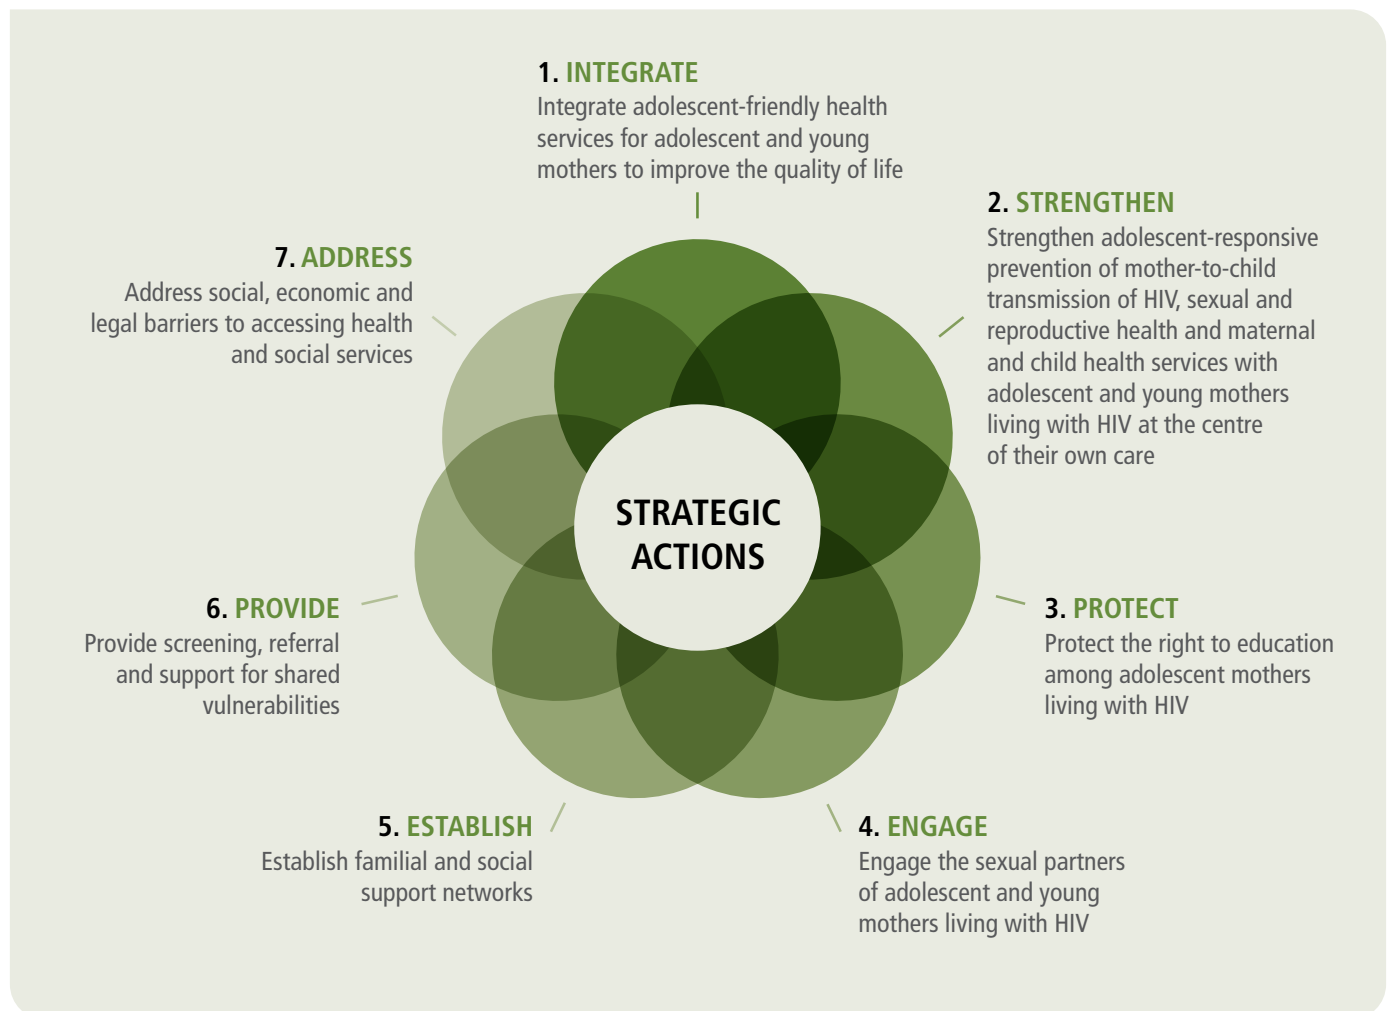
1. INTEGRATE
Integrate adolescent-friendly health services for adolescent and young mothers to improve the quality of life

2. STRENGTHEN
Strengthen adolescent-responsive prevention of mother-to-child transmission of HIV, sexual and reproductive health and maternal and child health services with adolescent and young mothers living with HIV at the centre of their own care

7. ADDRESS
Address social, economic and legal barriers to accessing health and social services

STRATEGIC ACTIONS

6. PROVIDE
Provide screening, referral and support for shared vulnerabilities

3. PROTECT
Protect the right to education among adolescent mothers living with HIV

5. ESTABLISH
Establish familial and social support networks

4. ENGAGE
Engage the sexual partners of adolescent and young mothers living with HIV